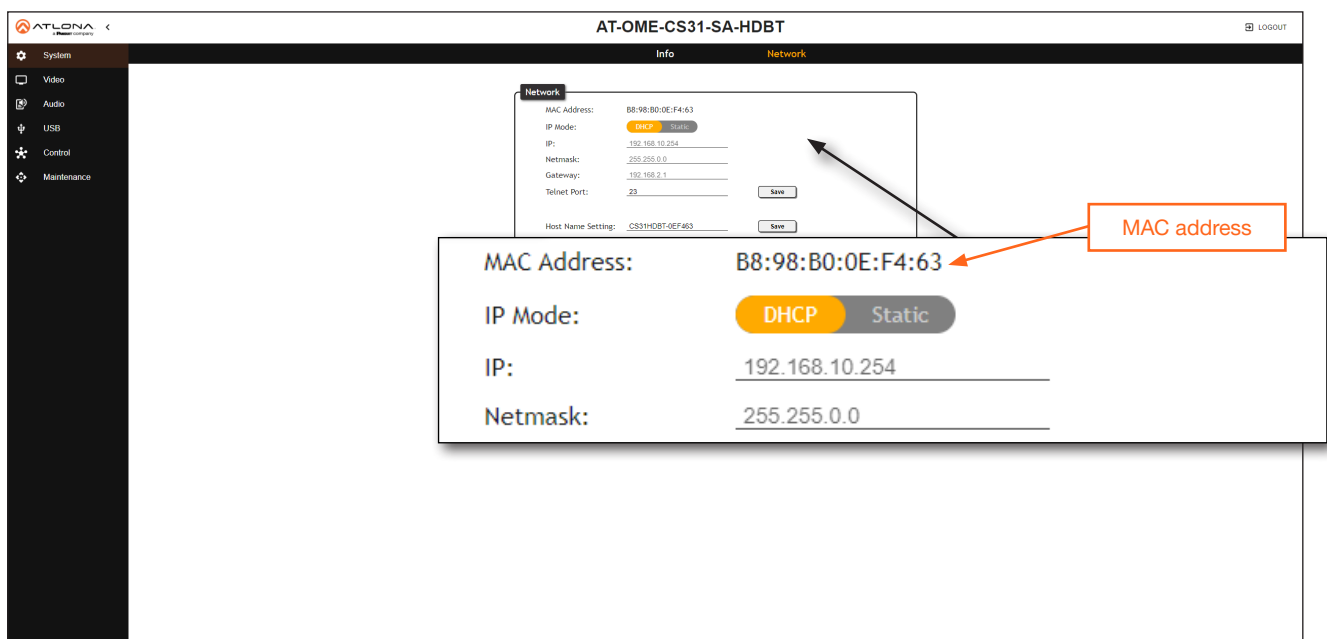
ATLONA
a Panduit company
<

AT-OME-CS31-SA-HDBT

LOGOUT

System
Video
Audio
USB
Control
Maintenance

Info Network

Network
MAC Address: B8:98:B0:0E:F4:63
IP Mode: DHCP Static
IP: 192.168.10.254
Netmask: 255.255.0.0
Gateway: 192.168.2.1
Telnet Port: 23 Save

Host Name Setting: CS31HDBT-0EF463 Save

MAC address

MAC Address: B8:98:B0:0E:F4:63
IP Mode: DHCP Static
IP: 192.168.10.254
Netmask: 255.255.0.0